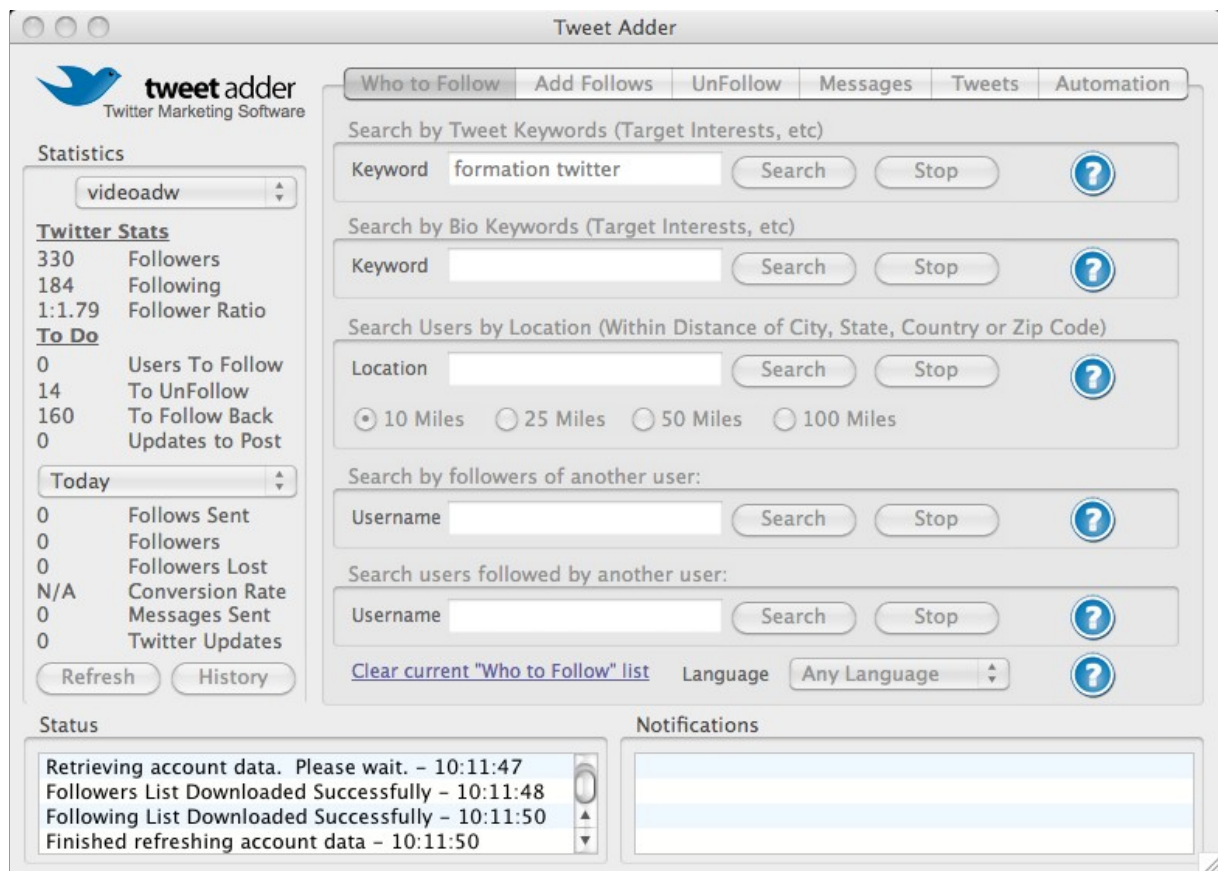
Tweet Adder

tweet adder
Twitter Marketing Software

Who to Follow | Add Follows | UnFollow | Messages | Tweets | Automation

Statistics

videoadw

Twitter Stats
330 Followers
184 Following
1:1.79 Follower Ratio
To Do
0 Users To Follow
14 To UnFollow
160 To Follow Back
0 Updates to Post

Today

0 Follows Sent
0 Followers
0 Followers Lost
N/A Conversion Rate
0 Messages Sent
0 Twitter Updates

Refresh History

Search by Tweet Keywords (Target Interests, etc)
Keyword formation twitter Search Stop

Search by Bio Keywords (Target Interests, etc)
Keyword Search Stop

Search Users by Location (Within Distance of City, State, Country or Zip Code)
Location Search Stop
10 Miles 25 Miles 50 Miles 100 Miles

Search by followers of another user:
Username Search Stop

Search users followed by another user:
Username Search Stop

Clear current "Who to Follow" list Language Any Language

Status
Retrieving account data. Please wait. - 10:11:47
Followers List Downloaded Successfully - 10:11:48
Following List Downloaded Successfully - 10:11:50
Finished refreshing account data - 10:11:50

Notifications